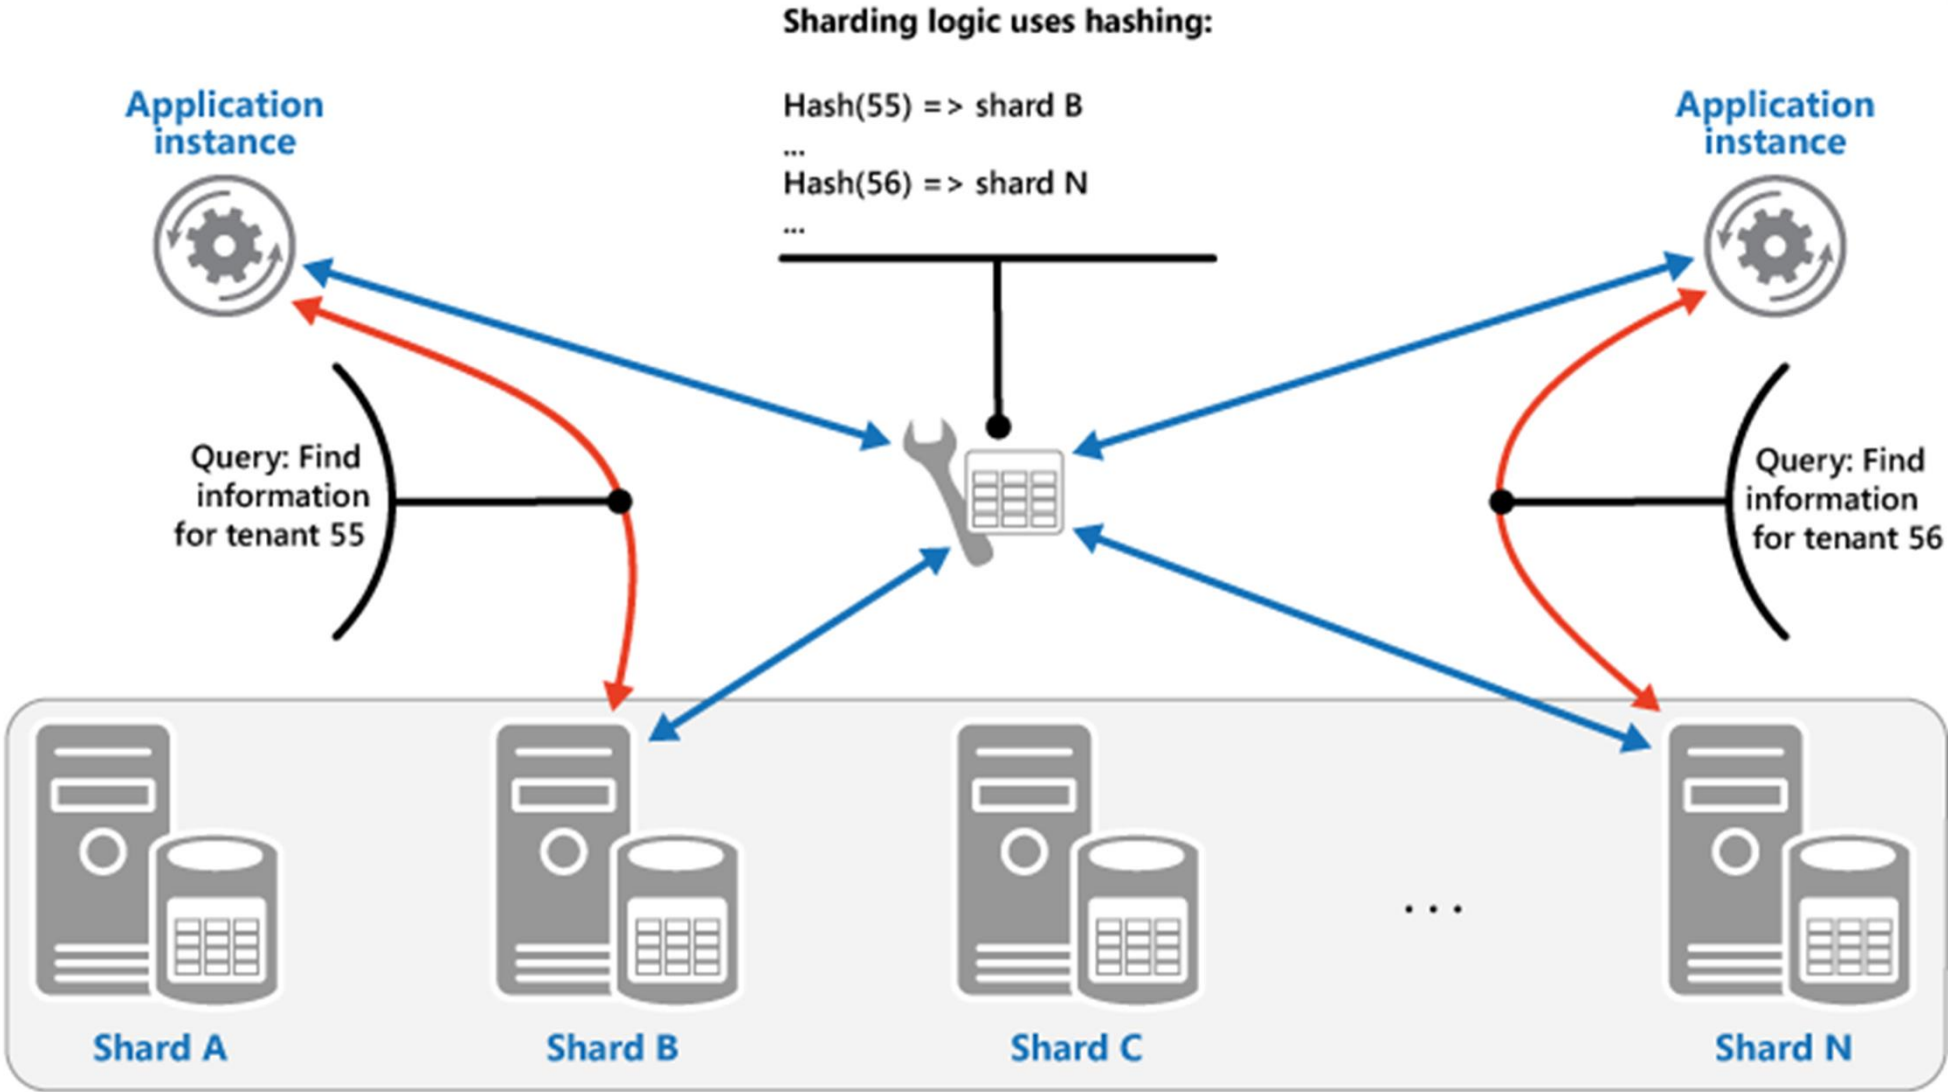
Sharding logic uses hashing:

Hash(55) => shard B
...
Hash(56) => shard N
...

Application instance

Application instance

Query: Find information for tenant 55

Query: Find information for tenant 56

Shard A

Shard B

Shard C

...

Shard N